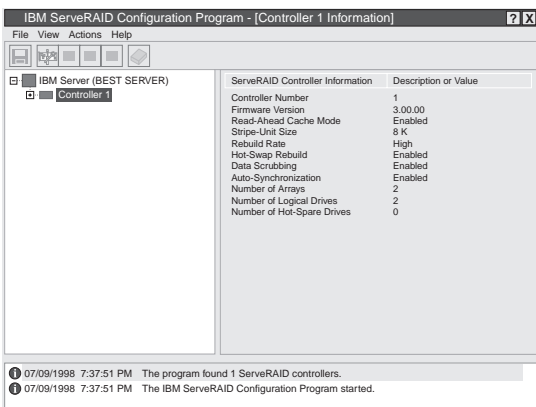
IBM ServeRAID Configuration Program - [Controller 1 Information]

? X

File View Actions Help

IBM Server (BEST SERVER)

Controller 1

| ServeRAID Controller Information | Description or Value |
|---|---|
| Controller Number | 1 |
| Firmware Version | 3.00.00 |
| Read-Ahead Cache Mode | Enabled |
| Stripe-Unit Size | 8 K |
| Rebuild Rate | High |
| Hot-Swap Rebuild | Enabled |
| Data Scrubbing | Enabled |
| Auto-Synchronization | Enabled |
| Number of Arrays | 2 |
| Number of Logical Drives | 2 |
| Number of Hot-Spare Drives | 0 |

07/09/1998 7:37:51 PM The program found 1 ServeRAID controllers.

07/09/1998 7:37:51 PM The IBM ServeRAID Configuration Program started.